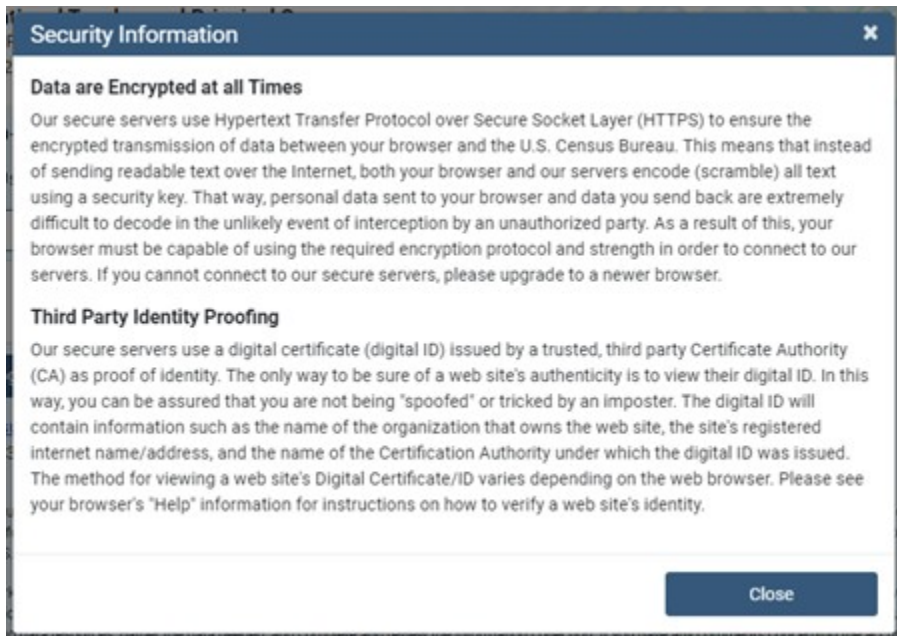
Security Information

×

Data are Encrypted at all Times

Our secure servers use Hypertext Transfer Protocol over Secure Socket Layer (HTTPS) to ensure the encrypted transmission of data between your browser and the U.S. Census Bureau. This means that instead of sending readable text over the Internet, both your browser and our servers encode (scramble) all text using a security key. That way, personal data sent to your browser and data you send back are extremely difficult to decode in the unlikely event of interception by an unauthorized party. As a result of this, your browser must be capable of using the required encryption protocol and strength in order to connect to our servers. If you cannot connect to our secure servers, please upgrade to a newer browser.

Third Party Identity Proofing

Our secure servers use a digital certificate (digital ID) issued by a trusted, third party Certificate Authority (CA) as proof of identity. The only way to be sure of a web site's authenticity is to view their digital ID. In this way, you can be assured that you are not being "spoofed" or tricked by an imposter. The digital ID will contain information such as the name of the organization that owns the web site, the site's registered internet name/address, and the name of the Certification Authority under which the digital ID was issued. The method for viewing a web site's Digital Certificate/ID varies depending on the web browser. Please see your browser's "Help" information for instructions on how to verify a web site's identity.

Close